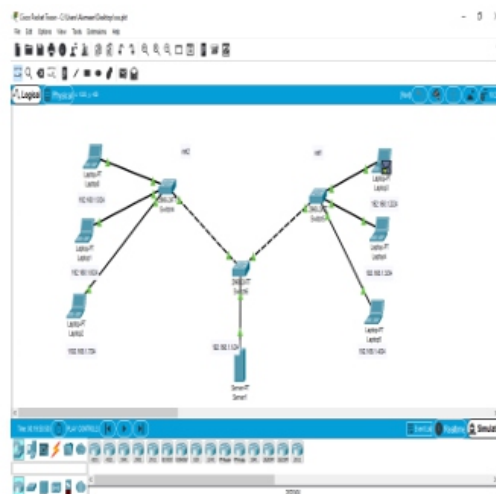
Cisco Packet Tracer - C:\Users\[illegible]\Desktop\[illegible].pkt

File Edit Options View Tools Extensions Help

Logical Physical

VM2

VM1

Laptop-PT Laptop0

192.168.1.2/24

Laptop-PT Laptop1

192.168.1.3/24

Laptop-PT Laptop2

192.168.1.7/24

2960-24TT Switch0

2960-24TT Switch1

2960-24TT Switch2

192.168.1.1/24

Server-PT Server1

Laptop-PT Laptop3

192.168.1.5/24

Laptop-PT Laptop4

192.168.1.3/24

Laptop-PT Laptop5

192.168.1.4/24

Time: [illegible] PLAY CONTROLS

Event List Realtime Simulation